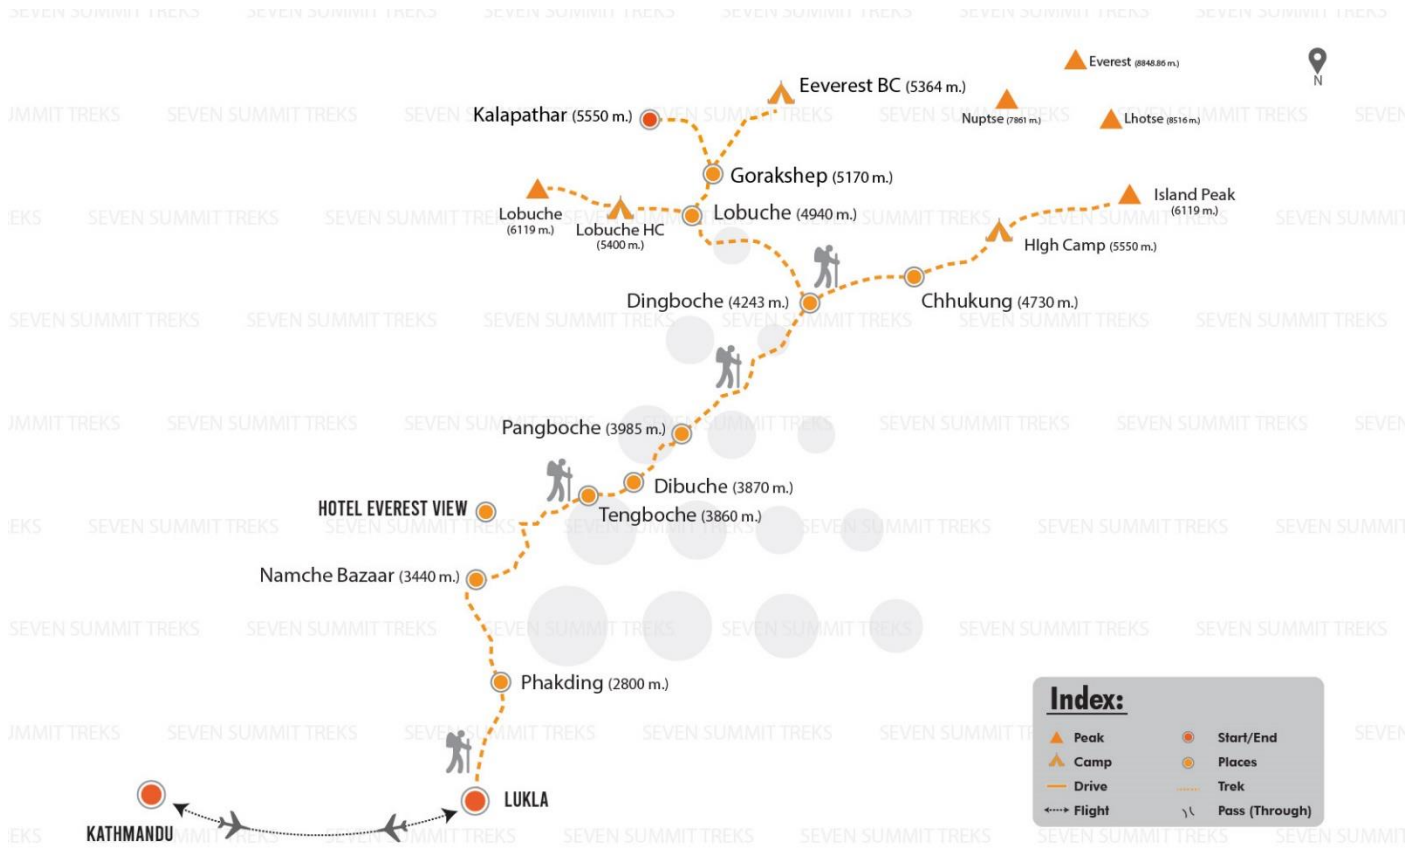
Everest (8848.86 m.)

N

Eeverest BC (5364 m.)

Kalapathar (5550 m.)

Nuptse (7861 m.)

Lhotse (8516 m.)

Gorakshep (5170 m.)

Island Peak (6119 m.)

Lobuche (6119 m.)

Lobuche HC (5400 m.)

Lobuche (4940 m.)

HIgh Camp (5550 m.)

Dingboche (4243 m.)

Chhukung (4730 m.)

Pangboche (3985 m.)

Dibuche (3870 m.)

HOTEL EVEREST VIEW

Tengboche (3860 m.)

Namche Bazaar (3440 m.)

Phakding (2800 m.)

LUKLA

KATHMANDU

Index:

| | |
|---|---|
| Peak | Start/End |
| Camp | Places |
| Drive | Trek |
| Flight | Pass (Through) |

SEVEN SUMMIT TREKS